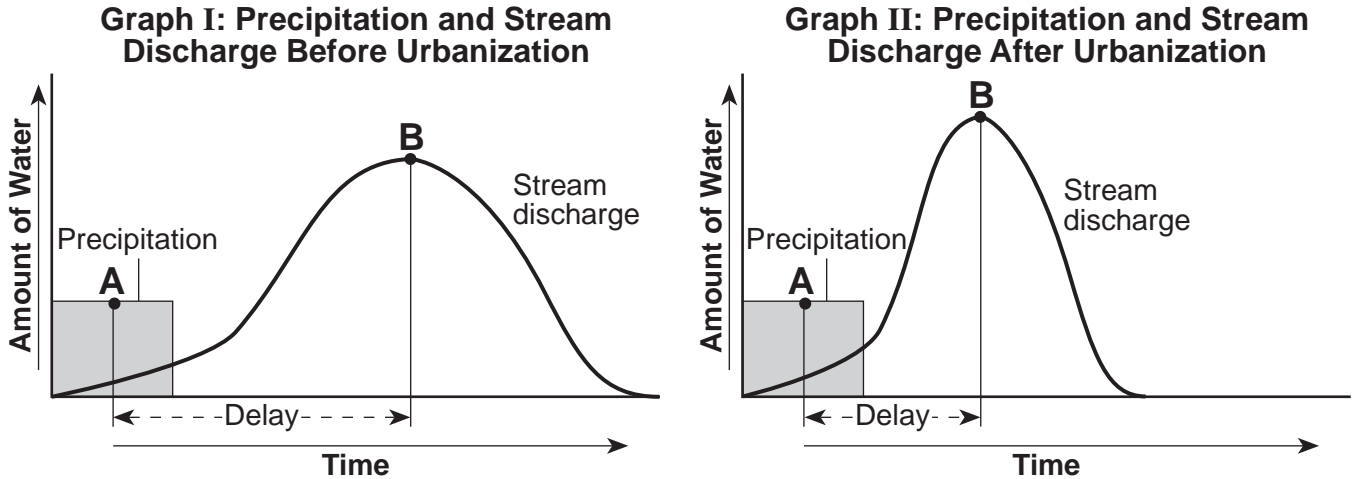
Graph I: Precipitation and Stream Discharge Before Urbanization

Amount of Water

B

Stream discharge

Precipitation

A

Delay

Time

Graph II: Precipitation and Stream Discharge After Urbanization

Amount of Water

B

Stream discharge

Precipitation

A

Delay

Time